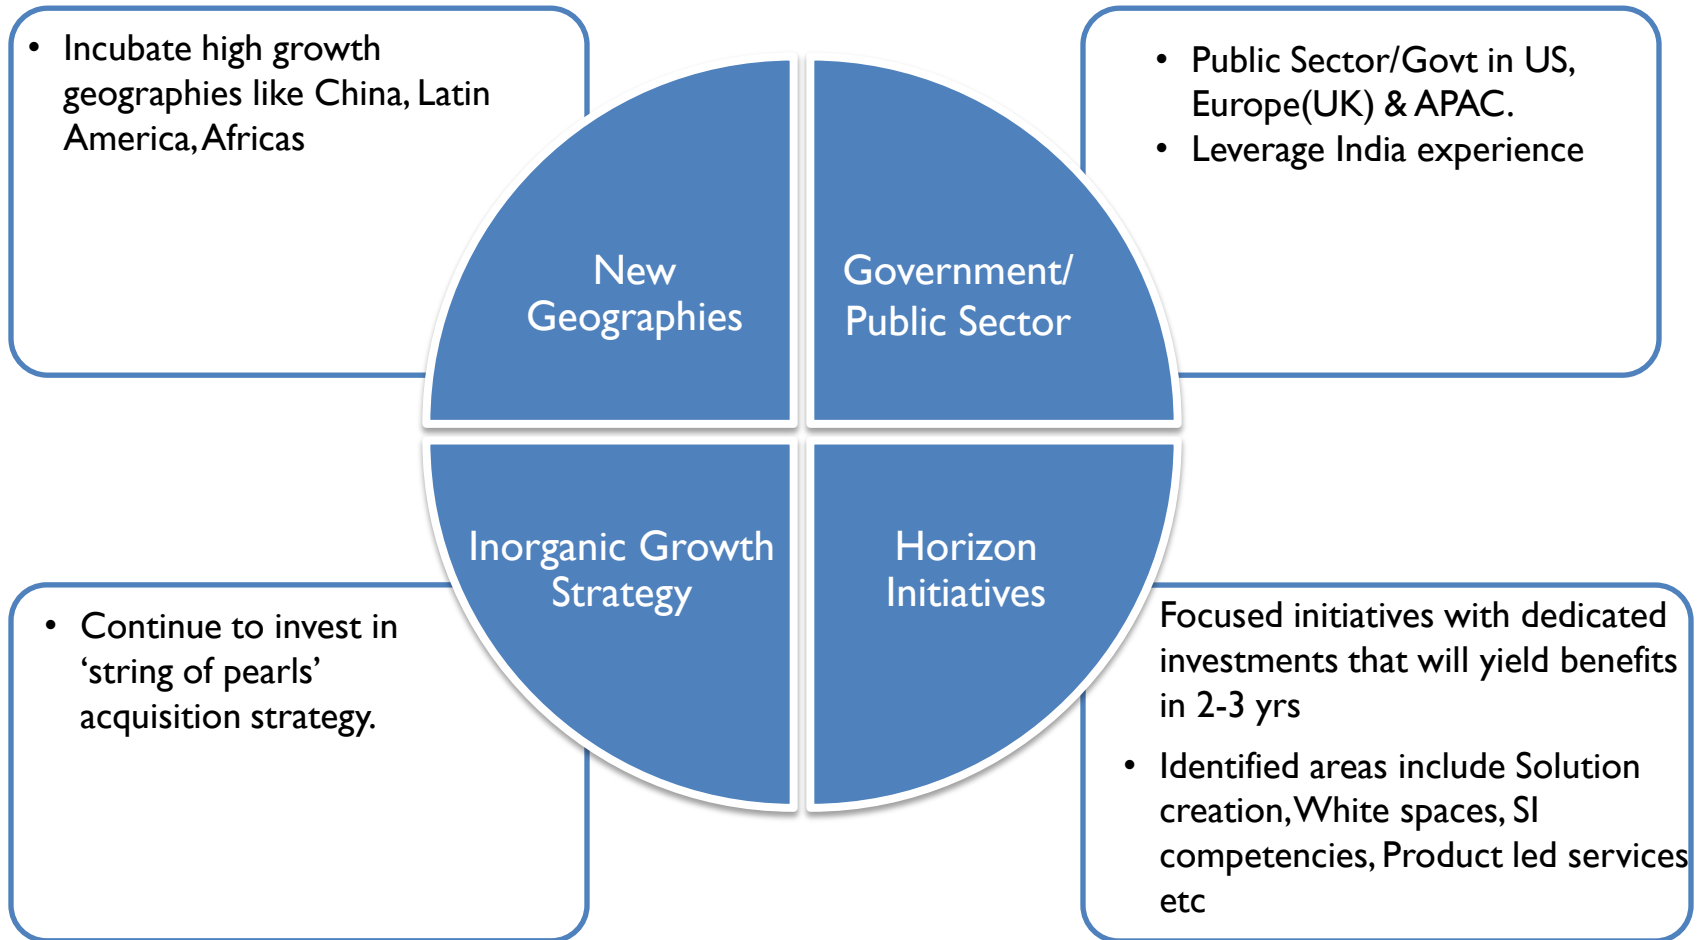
• Incubate high growth geographies like China, Latin America, Africas

• Public Sector/Govt in US, Europe(UK) & APAC.
• Leverage India experience

New Geographies

Government/ Public Sector

Inorganic Growth Strategy

Horizon Initiatives

• Continue to invest in 'string of pearls' acquisition strategy.

Focused initiatives with dedicated investments that will yield benefits in 2-3 yrs

• Identified areas include Solution creation, White spaces, SI competencies, Product led services etc